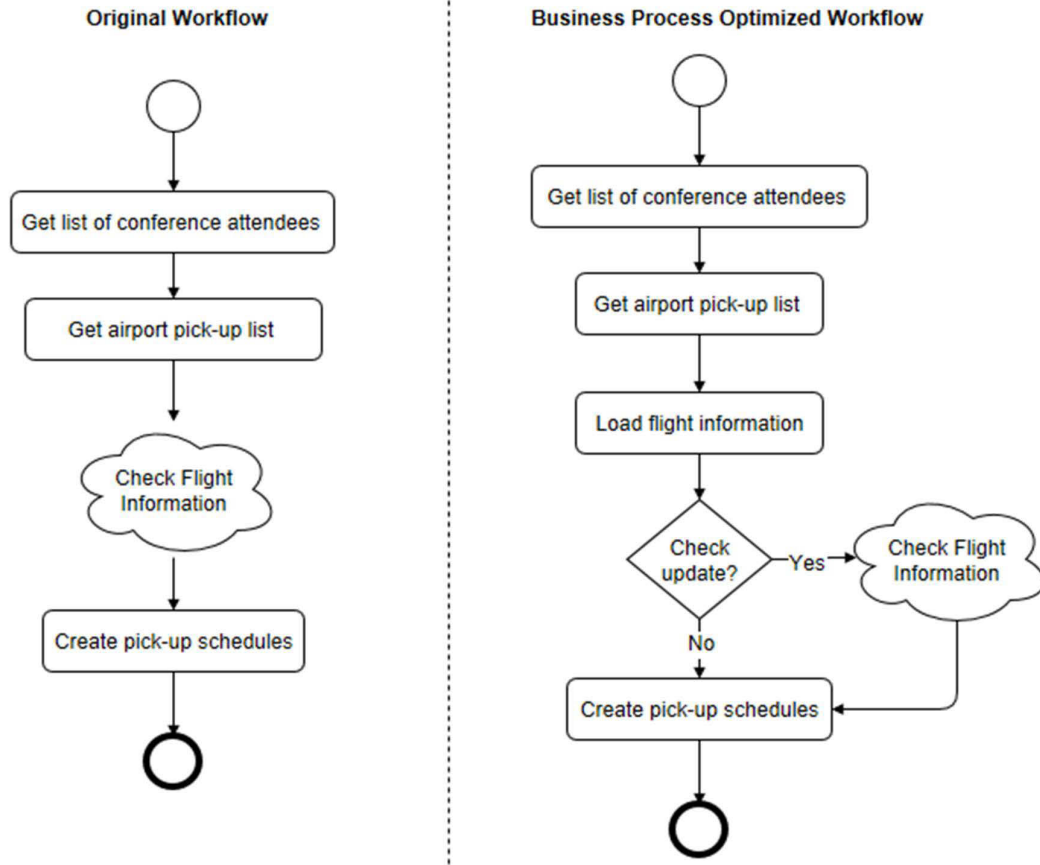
Original Workflow

Get list of conference attendees

Get airport pick-up list

Check Flight Information

Create pick-up schedules

Business Process Optimized Workflow

Get list of conference attendees

Get airport pick-up list

Load flight information

Check update?

Yes

Check Flight Information

No

Create pick-up schedules